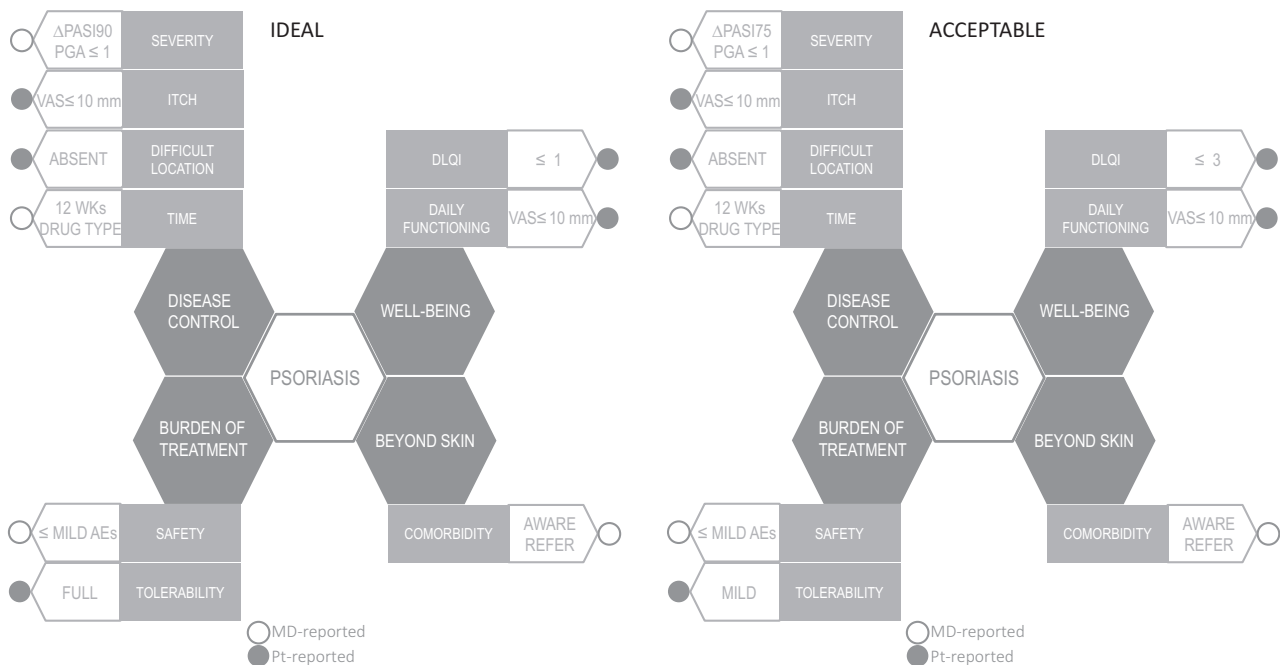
IDEAL

$\Delta$PASI90 PGA ≤ 1 SEVERITY
VAS≤ 10 mm ITCH
ABSENT DIFFICULT LOCATION
12 WKs DRUG TYPE TIME

DLQI ≤ 1
DAILY FUNCTIONING VAS≤ 10 mm

DISEASE CONTROL
WELL-BEING
PSORIASIS
BURDEN OF TREATMENT
BEYOND SKIN

≤ MILD AEs SAFETY
FULL TOLERABILITY
COMORBIDITY AWARE REFER

MD-reported
Pt-reported

ACCEPTABLE

$\Delta$PASI75 PGA ≤ 1 SEVERITY
VAS≤ 10 mm ITCH
ABSENT DIFFICULT LOCATION
12 WKs DRUG TYPE TIME

DLQI ≤ 3
DAILY FUNCTIONING VAS≤ 10 mm

DISEASE CONTROL
WELL-BEING
PSORIASIS
BURDEN OF TREATMENT
BEYOND SKIN

≤ MILD AEs SAFETY
MILD TOLERABILITY
COMORBIDITY AWARE REFER

MD-reported
Pt-reported